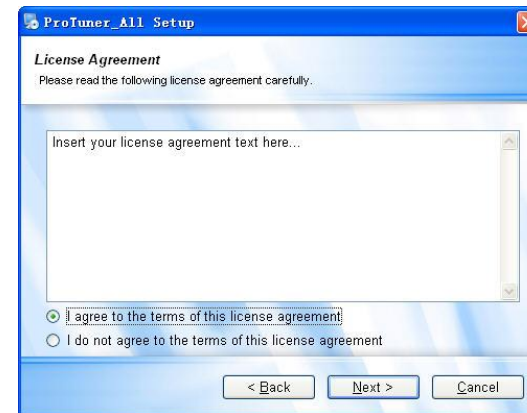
ProTuner_All Setup

License Agreement
Please read the following license agreement carefully.

Insert your license agreement text here...

I agree to the terms of this license agreement
I do not agree to the terms of this license agreement

< Back
Next >
Cancel